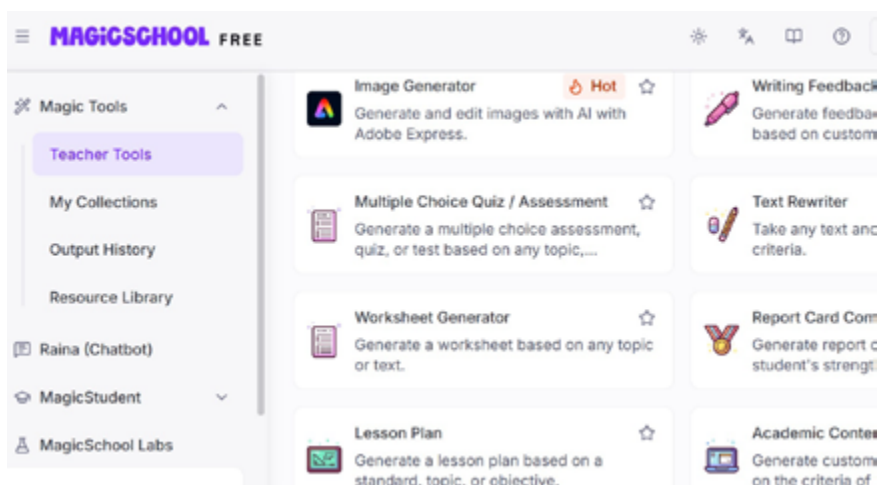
MAGICSCHOOL FREE

Magic Tools

Teacher Tools

My Collections

Output History

Resource Library

Raina (Chatbot)

MagicStudent

MagicSchool Labs

Image Generator

Hot

Generate and edit images with AI with Adobe Express.

Writing Feedback

Generate feedba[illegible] based on custom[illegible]

Multiple Choice Quiz / Assessment

Generate a multiple choice assessment, quiz, or test based on any topic,...

Text Rewriter

Take any text and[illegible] criteria.

Worksheet Generator

Generate a worksheet based on any topic or text.

Report Card Com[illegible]

Generate report c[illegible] student's strengt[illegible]

Lesson Plan

Generate a lesson plan based on a standard, topic, or objective.

Academic Conte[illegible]

Generate custom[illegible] on the criteria of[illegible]